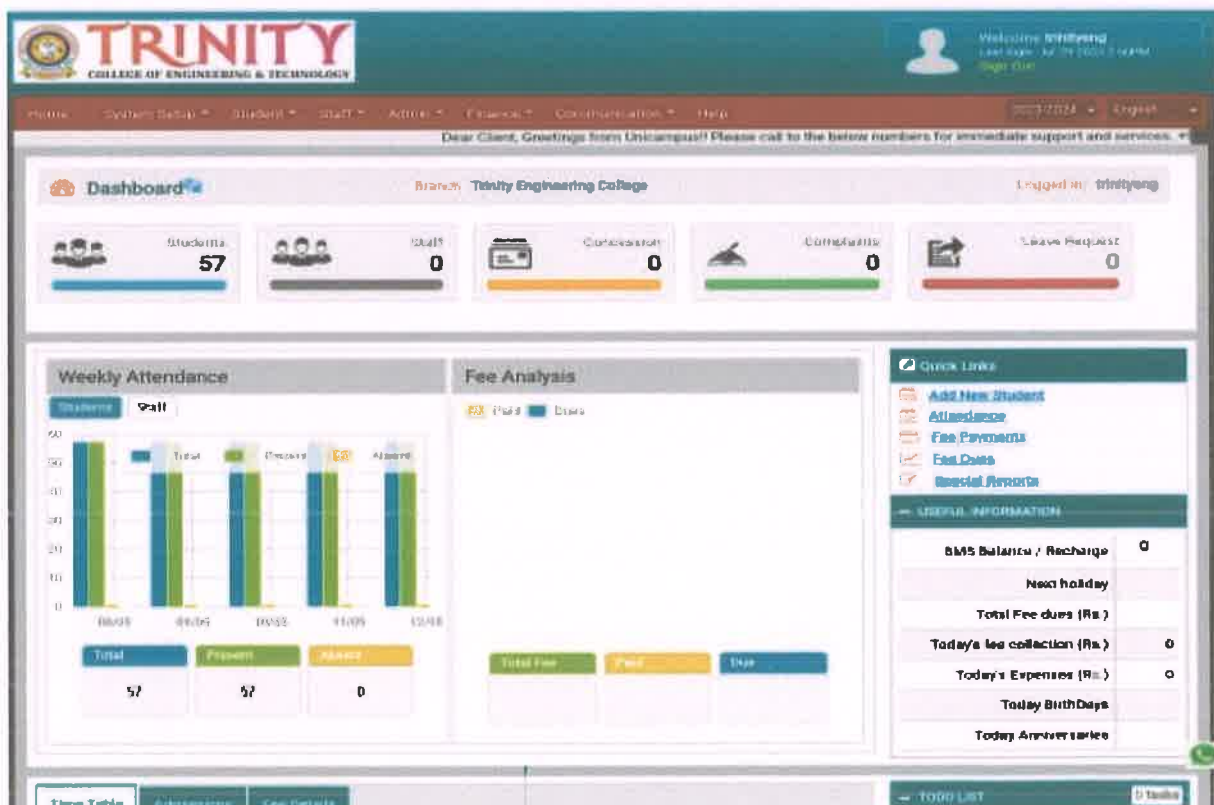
TRINITY
COLLEGE OF ENGINEERING & TECHNOLOGY

Welcome trinityeng
Last login: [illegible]
Sign Out

Home System Setup ▾ Student ▾ Staff ▾ Admin ▾ Finance ▾ Communication ▾ Help

2023-2024 ▾ English ▾

Dear Client, Greetings from Unicampus!! Please call to the below numbers for immediate support and services.

Dashboard

Branch: Trinity Engineering College

Logged in: trinityeng

Students 57

Staff 0

Concession 0

Complaints 0

Leave Request 0

Weekly Attendance

Students Staff

60
50
40
30
20
10
0

Total Present Absent

08/05 09/05 10/05 11/05 12/05

| Total | Present | Absent |
|---|---|---|
| 57 | 57 | 0 |

Fee Analysis

Paid Dues

| Total Fee | Paid | Due |
|---|---|---|
| | | |

Quick Links

Add New Student
Attendance
Fee Payments
Fee Dues
Special Reports

— USEFUL INFORMATION

| | |
|---|---|
| SMS Balance / Recharge | 0 |
| Next holiday | |
| Total Fee dues (Rs.) | |
| Today's fee collection (Rs.) | 0 |
| Today's Expenses (Rs.) | 0 |
| Today BirthDays | |
| Today Anniversaries | |

Time Table Admissions Fee Details

— TODO LIST

0 Tasks